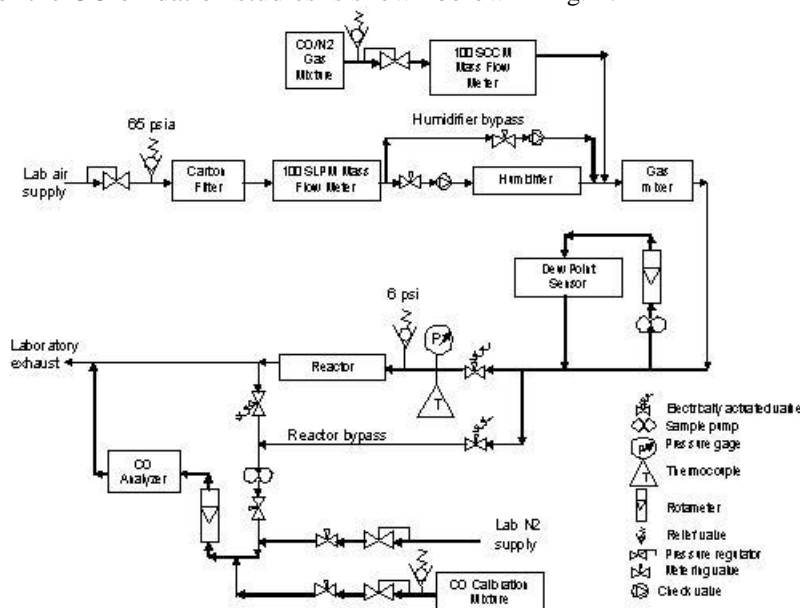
CO/N2 Gas Mixture

100 SCCM Mass Flow Meter

65 psia

Humidifier bypass

Lab air supply

Carbon Filter

100 SLPM Mass Flow Meter

Humidifier

Gas mixer

Dew Point Sensor

6 psi

P

Laboratory exhaust

Reactor

T

Reactor bypass

CO Analyzer

Lab N2 supply

CO Calibration Mixture

Electrically actuated valve
Sample pump
Pressure gage
Thermocouple
Rotameter
Relief valve
Pressure regulator
Metering valve
Check valve